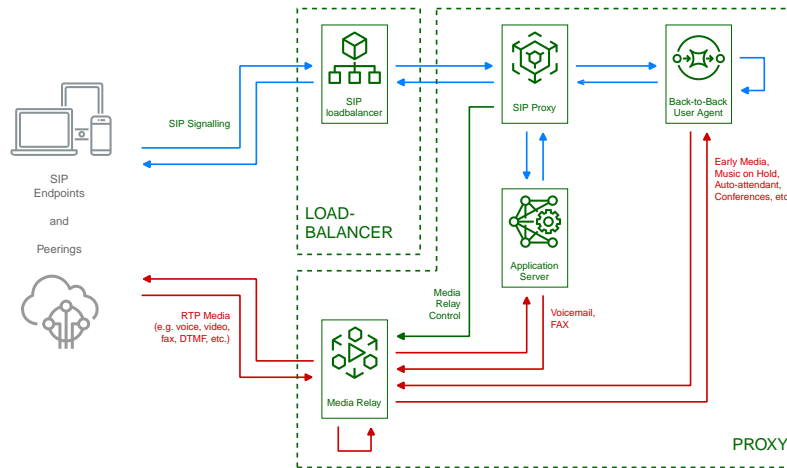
SIP Endpoints

and

Peerings

SIP Signalling

SIP loadbalancer

LOAD-BALANCER

SIP Proxy

Back-to-Back User Agent

Early Media, Music on Hold, Auto-attendant, Conferences, etc.

Application Server

Media Relay Control

Voicemail, FAX

RTP Media (e.g. voice, video, fax, DTMF, etc.)

Media Relay

PROXY